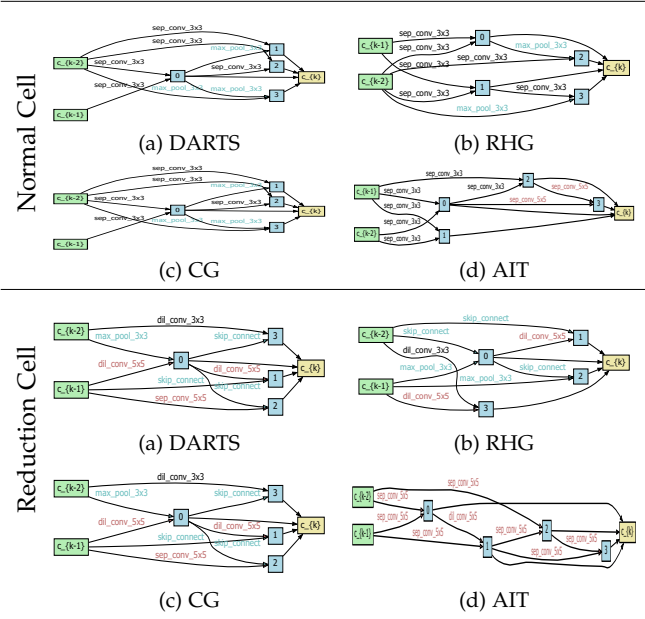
Normal Cell

c_{k-2}
c_{k-1}
sep_conv_3x3
sep_conv_3x3
sep_conv_3x3
sep_conv_3x3
sep_conv_3x3
max_pool_3x3
max_pool_3x3
0
1
2
3
c_{k}

(a) DARTS

c_{k-1}
c_{k-2}
sep_conv_3x3
sep_conv_3x3
sep_conv_3x3
sep_conv_3x3
sep_conv_3x3
max_pool_3x3
max_pool_3x3
0
1
2
3
c_{k}

(b) RHG

c_{k-2}
c_{k-1}
sep_conv_3x3
sep_conv_3x3
sep_conv_3x3
sep_conv_3x3
sep_conv_3x3
max_pool_3x3
max_pool_3x3
0
1
2
3
c_{k}

(c) CG

c_{k-1}
c_{k-2}
sep_conv_3x3
sep_conv_3x3
sep_conv_3x3
sep_conv_3x3
sep_conv_3x3
sep_conv_3x3
sep_conv_5x5
sep_conv_5x5
0
1
2
3
c_{k}

(d) AIT

Reduction Cell

c_{k-2}
c_{k-1}
dil_conv_3x3
max_pool_3x3
dil_conv_5x5
skip_connect
skip_connect
dil_conv_5x5
skip_connect
sep_conv_5x5
0
1
2
3
c_{k}

(a) DARTS

c_{k-2}
c_{k-1}
skip_connect
skip_connect
dil_conv_3x3
max_pool_3x3
max_pool_3x3
dil_conv_5x5
dil_conv_5x5
skip_connect
0
1
2
3
c_{k}

(b) RHG

c_{k-2}
c_{k-1}
dil_conv_3x3
max_pool_3x3
dil_conv_5x5
skip_connect
dil_conv_5x5
skip_connect
skip_connect
sep_conv_5x5
0
1
2
3
c_{k}

(c) CG

c_{k-2}
c_{k-1}
sep_conv_5x5
sep_conv_5x5
sep_conv_5x5
dil_conv_5x5
sep_conv_5x5
sep_conv_5x5
sep_conv_5x5
sep_conv_5x5
0
1
2
3
c_{k}

(d) AIT